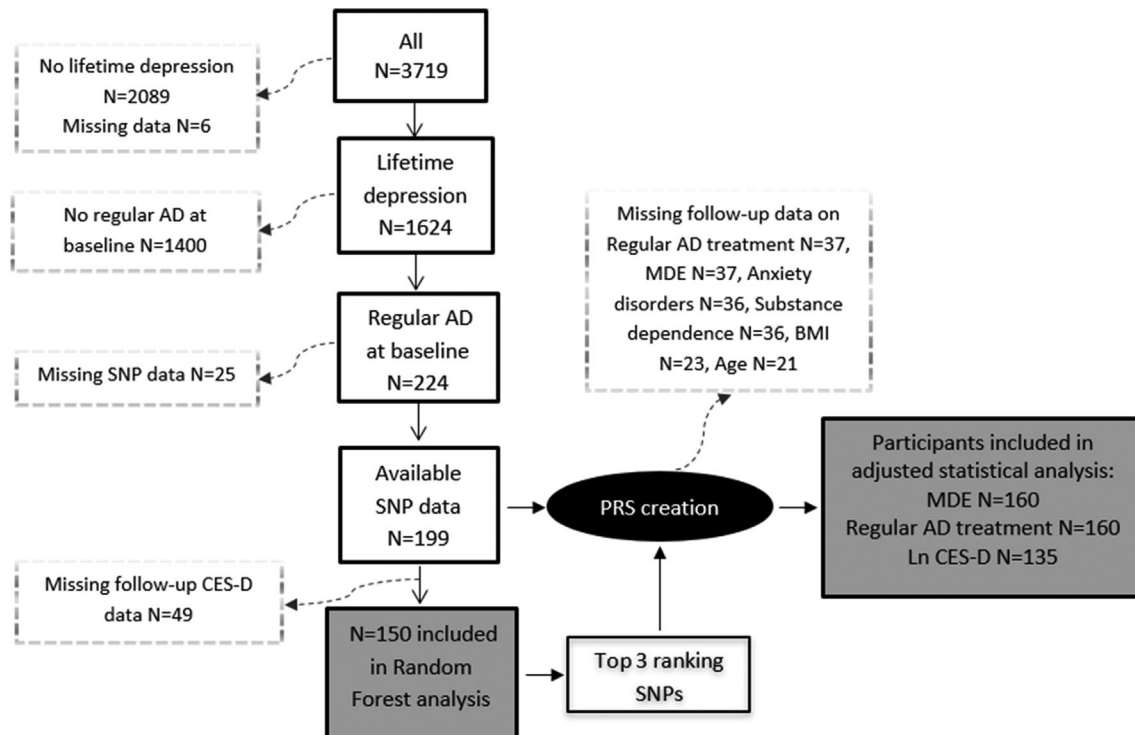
All
N=3719

No lifetime depression
N=2089
Missing data N=6

Lifetime depression
N=1624

No regular AD at baseline N=1400

Regular AD at baseline
N=224

Missing SNP data N=25

Missing follow-up data on Regular AD treatment N=37, MDE N=37, Anxiety disorders N=36, Substance dependence N=36, BMI N=23, Age N=21

Available SNP data
N=199

PRS creation

Participants included in adjusted statistical analysis:
MDE N=160
Regular AD treatment N=160
Ln CES-D N=135

Missing follow-up CES-D data N=49

N=150 included in Random Forest analysis

Top 3 ranking SNPs